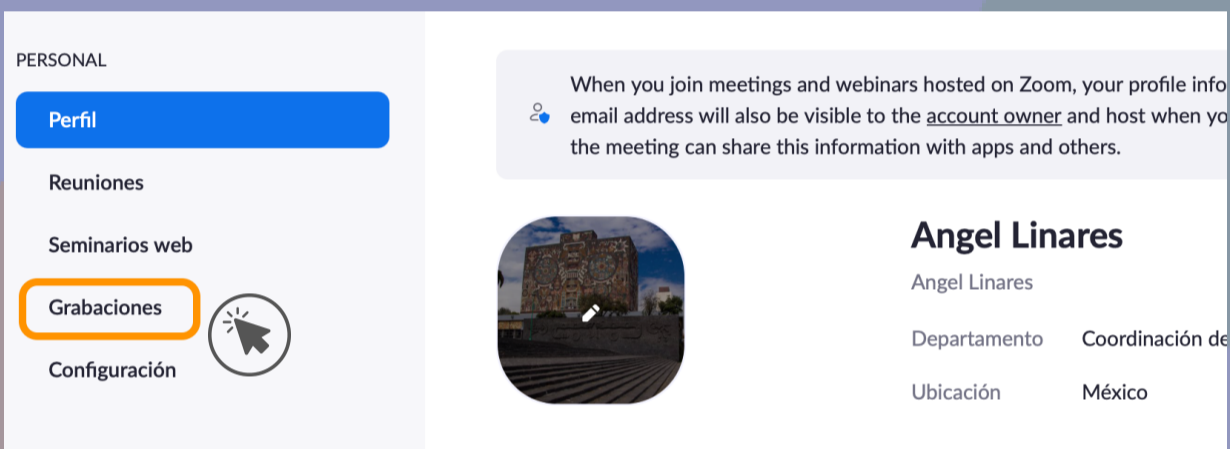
PERSONAL

Perfil

Reuniones

Seminarios web

Grabaciones

Configuración

When you join meetings and webinars hosted on Zoom, your profile info email address will also be visible to the account owner and host when yo the meeting can share this information with apps and others.

Angel Linares

Angel Linares

Departamento Coordinación de

Ubicación México